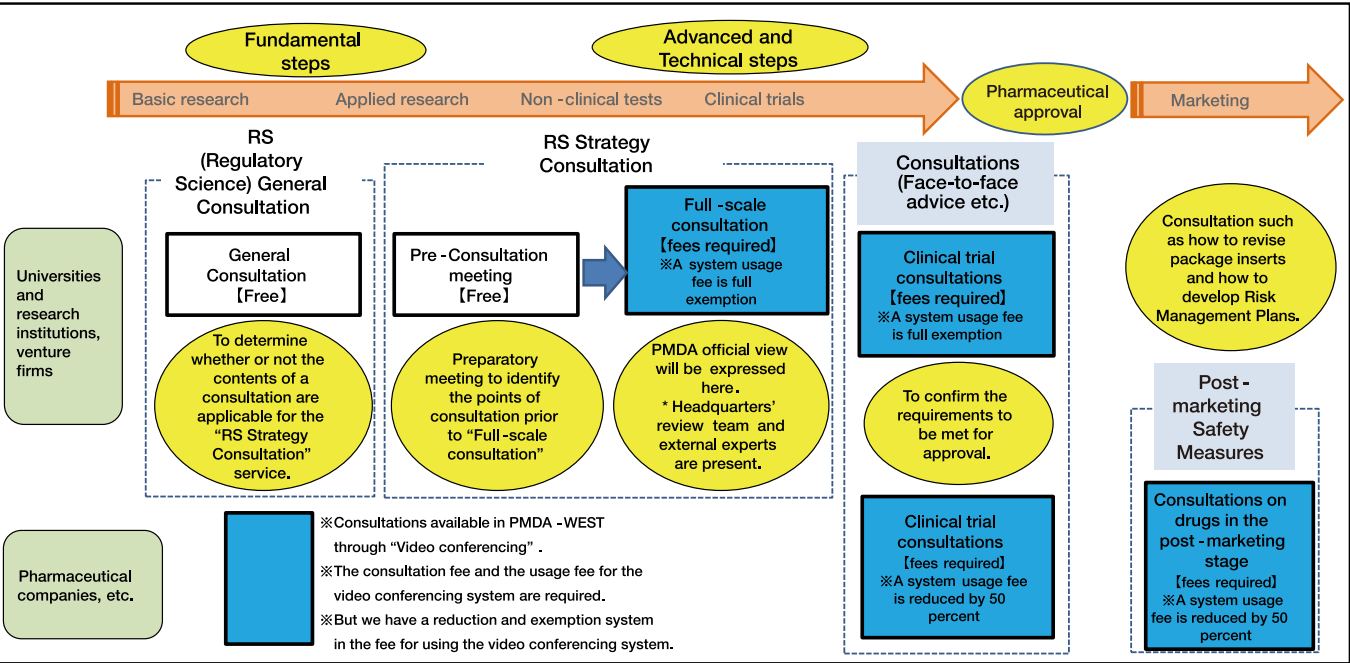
Fundamental steps

Advanced and Technical steps

Basic research   Applied research   Non -clinical tests   Clinical trials

Pharmaceutical approval

Marketing

RS (Regulatory Science) General Consultation

RS Strategy Consultation

Consultations (Face-to-face advice etc.)

Universities and research institutions, venture firms

General Consultation 【Free】

To determine whether or not the contents of a consultation are applicable for the "RS Strategy Consultation" service.

Pre -Consultation meeting 【Free】

Preparatory meeting to identify the points of consultation prior to "Full -scale consultation"

Full -scale consultation 【fees required】 ※A system usage fee is full exemption

PMDA official view will be expressed here. * Headquarters' review team and external experts are present.

Clinical trial consultations 【fees required】 ※A system usage fee is full exemption

To confirm the requirements to be met for approval.

Consultation such as how to revise package inserts and how to develop Risk Management Plans.

Post - marketing Safety Measures

Pharmaceutical companies, etc.

※Consultations available in PMDA -WEST through "Video conferencing" .
※The consultation fee and the usage fee for the video conferencing system are required.
※But we have a reduction and exemption system in the fee for using the video conferencing system.

Clinical trial consultations 【fees required】 ※A system usage fee is reduced by 50 percent

Consultations on drugs in the post - marketing stage 【fees required】 ※A system usage fee is reduced by 50 percent